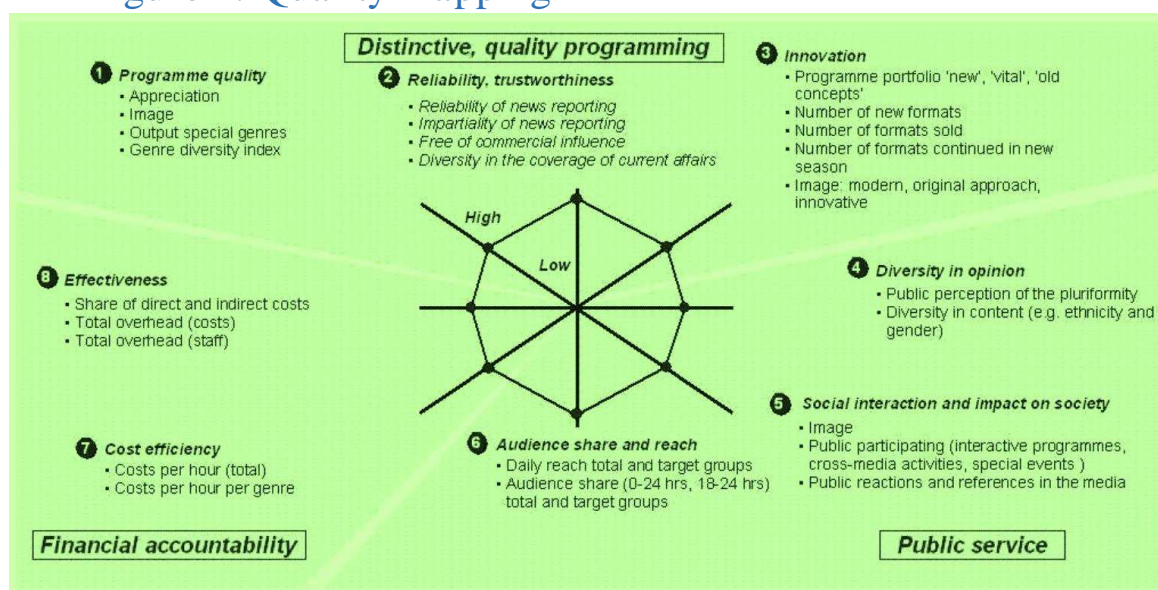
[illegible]

Distinctive, quality programming

1 Programme quality
- Appreciation
- Image
- Output special genres
- Genre diversity index

2 Reliability, trustworthiness
- Reliability of news reporting
- Impartiality of news reporting
- Free of commercial influence
- Diversity in the coverage of current affairs

3 Innovation
- Programme portfolio 'new', 'vital', 'old concepts'
- Number of new formats
- Number of formats sold
- Number of formats continued in new season
- Image: modern, original approach, innovative

High

Low

8 Effectiveness
- Share of direct and indirect costs
- Total overhead (costs)
- Total overhead (staff)

4 Diversity in opinion
- Public perception of the pluriformity
- Diversity in content (e.g. ethnicity and gender)

5 Social interaction and impact on society
- Image
- Public participating (interactive programmes, cross-media activities, special events )
- Public reactions and references in the media

7 Cost efficiency
- Costs per hour (total)
- Costs per hour per genre

6 Audience share and reach
- Daily reach total and target groups
- Audience share (0-24 hrs, 18-24 hrs) total and target groups

Financial accountability

Public service